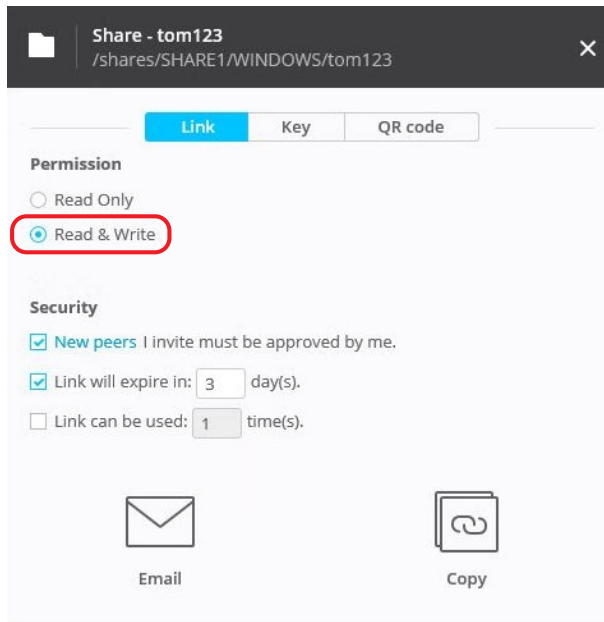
Share - tom123
/shares/SHARE1/WINDOWS/tom123

×

Link | Key | QR code

Permission

Read Only

Read & Write

Security

New peers I invite must be approved by me.

Link will expire in: 3 day(s).

Link can be used: 1 time(s).

Email

Copy